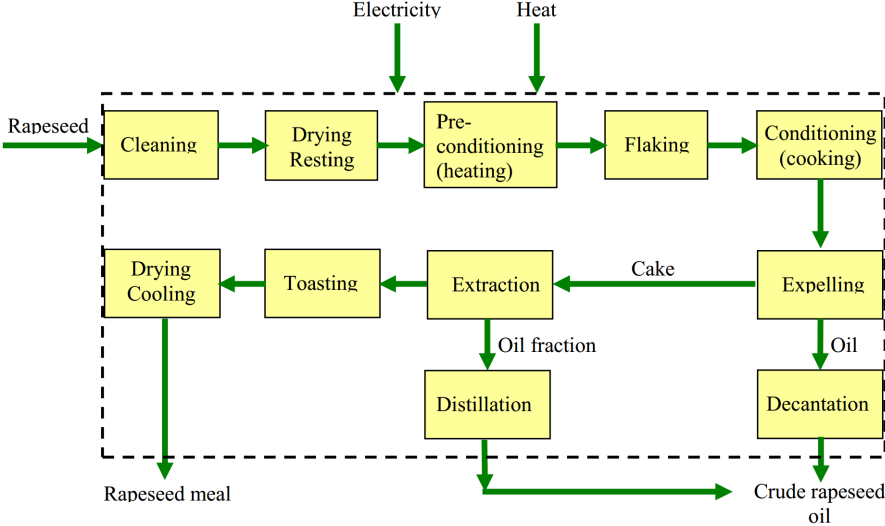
Electricity

Heat

Rapeseed

Cleaning

Drying Resting

Pre-conditioning (heating)

Flaking

Conditioning (cooking)

Drying Cooling

Toasting

Extraction

Cake

Expelling

Oil fraction

Oil

Distillation

Decantation

Rapeseed meal

Crude rapeseed oil